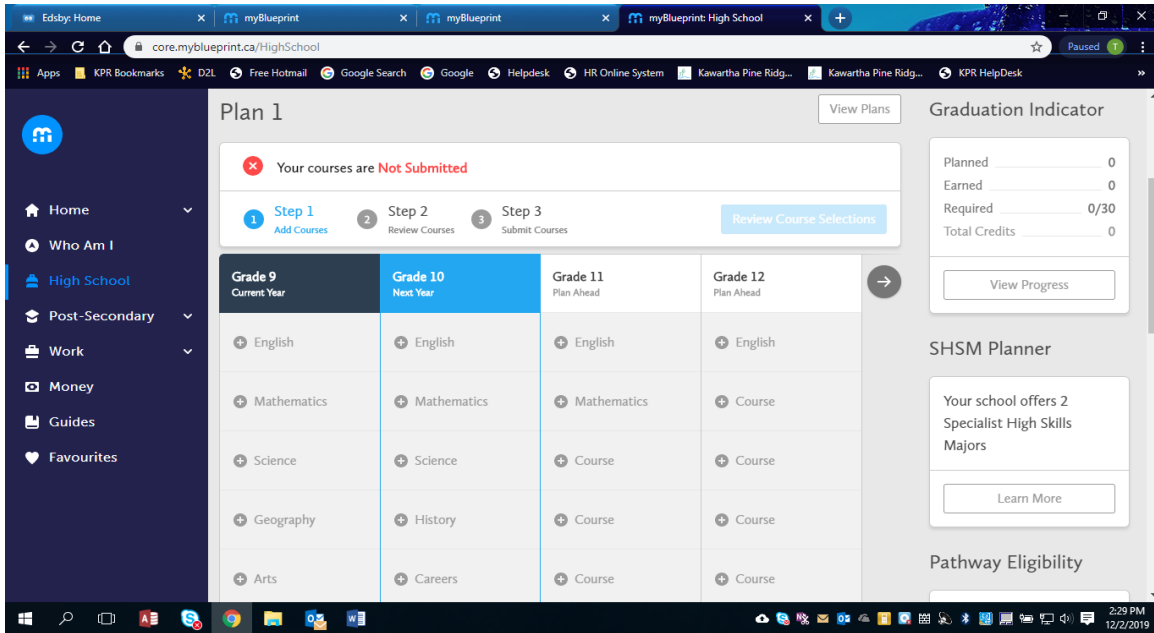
Edsby: Home | myBlueprint | myBlueprint | myBlueprint: High School

core.myblueprint.ca/HighSchool

Paused T

Apps | KPR Bookmarks | D2L | Free Hotmail | Google Search | Google | Helpdesk | HR Online System | Kawartha Pine Ridg... | Kawartha Pine Ridg... | KPR HelpDesk

Home
Who Am I
High School
Post-Secondary
Work
Money
Guides
Favourites

Plan 1

View Plans

Your courses are Not Submitted

Step 1
Add Courses

Step 2
Review Courses

Step 3
Submit Courses

Review Course Selections

| Grade 9 Current Year | Grade 10 Next Year | Grade 11 Plan Ahead | Grade 12 Plan Ahead |
|---|---|---|---|
| English | English | English | English |
| Mathematics | Mathematics | Mathematics | Course |
| Science | Science | Course | Course |
| Geography | History | Course | Course |
| Arts | Careers | Course | Course |

Graduation Indicator

Planned 0
Earned 0
Required 0/30
Total Credits 0

View Progress

SHSM Planner

Your school offers 2 Specialist High Skills Majors

Learn More

Pathway Eligibility

2:29 PM
12/2/2019